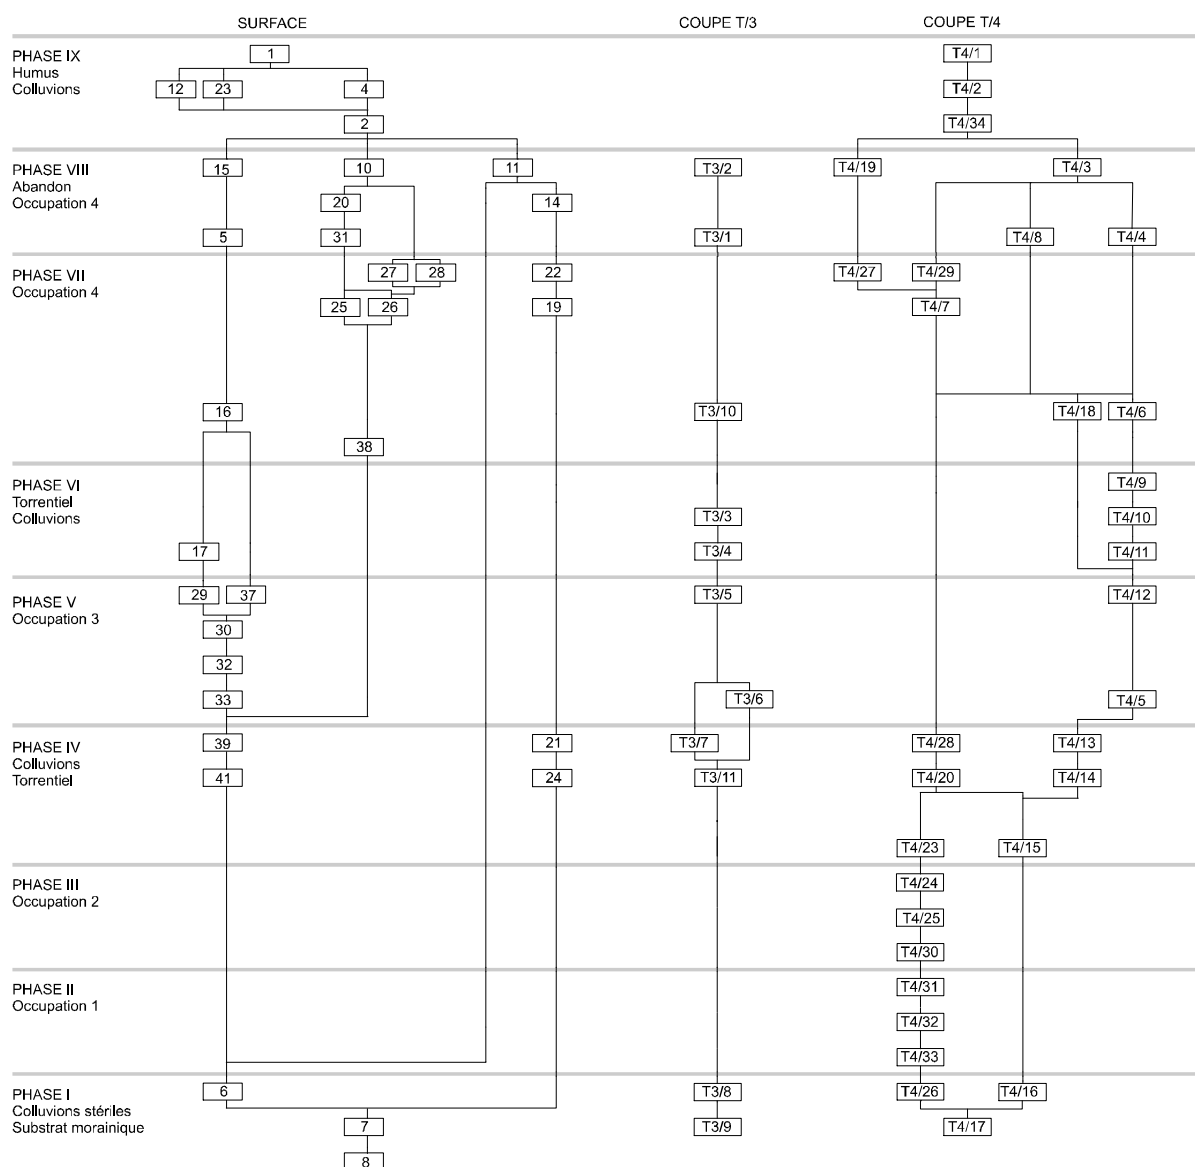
SURFACE
COUPE T/3
COUPE T/4

PHASE IX
Humus
Colluvions

1
12 23 4
2
T4/1
T4/2
T4/34

PHASE VIII
Abandon
Occupation 4

15 10 11
20 14
5 31
T3/2
T3/1
T4/19 T4/3
T4/8 T4/4

PHASE VII
Occupation 4

27 28 22
25 26 19
T4/27 T4/29
T4/7
16
T3/10
T4/18 T4/6
38

PHASE VI
Torrentiel
Colluvions

T4/9
T3/3
T4/10
17
T3/4
T4/11

PHASE V
Occupation 3

29 37
30
32
33
T3/5
T4/12
T3/6
T4/5

PHASE IV
Colluvions
Torrentiel

39 21
41 24
T3/7
T3/11
T4/28 T4/13
T4/20 T4/14
T4/23 T4/15

PHASE III
Occupation 2

T4/24
T4/25
T4/30

PHASE II
Occupation 1

T4/31
T4/32
T4/33

PHASE I
Colluvions stériles
Substrat morainique

6
7
8
T3/8
T3/9
T4/26 T4/16
T4/17